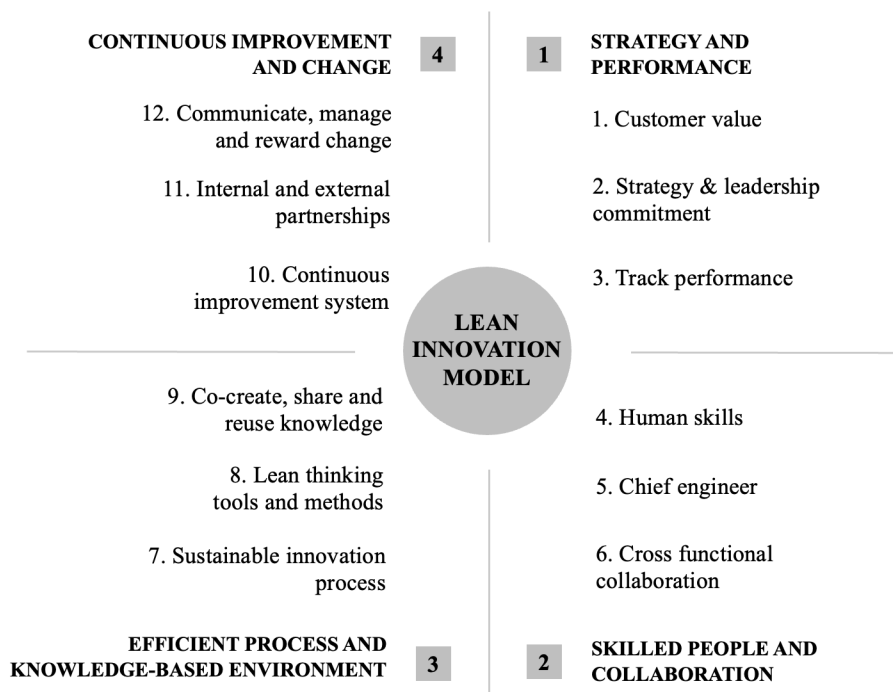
CONTINUOUS IMPROVEMENT AND CHANGE 4

12. Communicate, manage and reward change

11. Internal and external partnerships

10. Continuous improvement system

1 STRATEGY AND PERFORMANCE

1. Customer value

2. Strategy & leadership commitment

3. Track performance

LEAN INNOVATION MODEL

9. Co-create, share and reuse knowledge

8. Lean thinking tools and methods

7. Sustainable innovation process

EFFICIENT PROCESS AND KNOWLEDGE-BASED ENVIRONMENT 3

4. Human skills

5. Chief engineer

6. Cross functional collaboration

2 SKILLED PEOPLE AND COLLABORATION